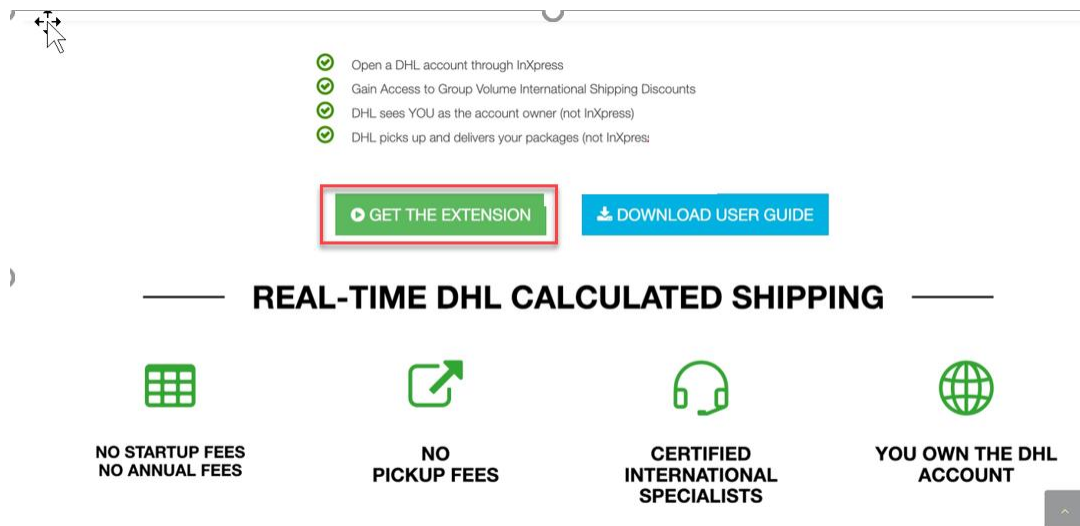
Open a DHL account through InXpress

Gain Access to Group Volume International Shipping Discounts

DHL sees YOU as the account owner (not InXpress)

DHL picks up and delivers your packages (not InXpres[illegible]

GET THE EXTENSION

DOWNLOAD USER GUIDE

REAL-TIME DHL CALCULATED SHIPPING

NO STARTUP FEES
NO ANNUAL FEES

NO
PICKUP FEES

CERTIFIED
INTERNATIONAL
SPECIALISTS

YOU OWN THE DHL
ACCOUNT